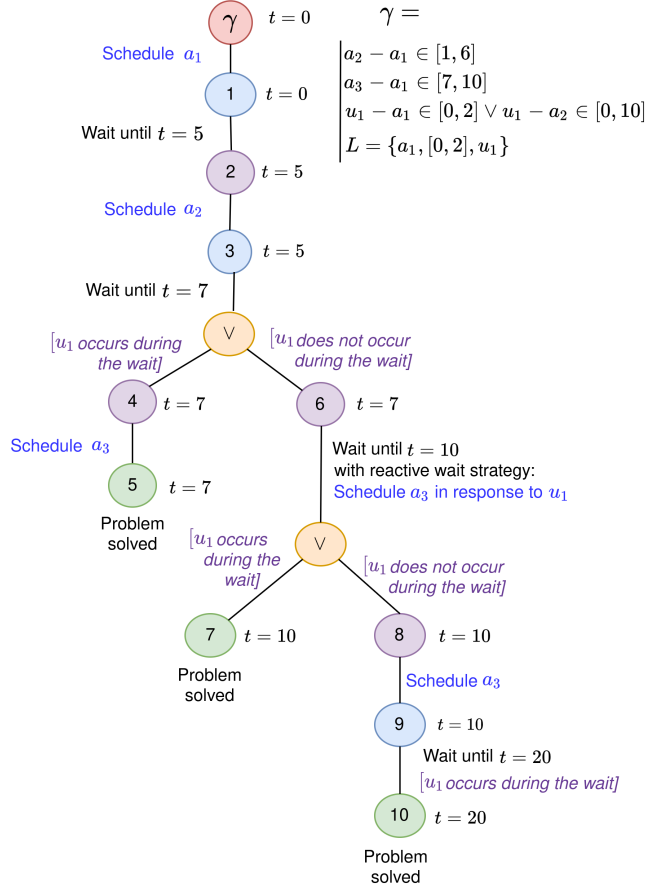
$\gamma$ $t = 0$

$\gamma =$
$a_2 - a_1 \in [1, 6]$
$a_3 - a_1 \in [7, 10]$
$u_1 - a_1 \in [0, 2] \vee u_1 - a_2 \in [0, 10]$
$L = \{a_1, [0, 2], u_1\}$

Schedule $a_1$

1 $t = 0$

Wait until $t = 5$

2 $t = 5$

Schedule $a_2$

3 $t = 5$

Wait until $t = 7$

$\vee$

[$u_1$ occurs during the wait]

[$u_1$ does not occur during the wait]

4 $t = 7$

6 $t = 7$

Schedule $a_3$

5 $t = 7$

Problem solved

Wait until $t = 10$ with reactive wait strategy: Schedule $a_3$ in response to $u_1$

$\vee$

[$u_1$ occurs during the wait]

[$u_1$ does not occur during the wait]

7 $t = 10$

Problem solved

8 $t = 10$

Schedule $a_3$

9 $t = 10$

Wait until $t = 20$

[$u_1$ occurs during the wait]

10 $t = 20$

Problem solved